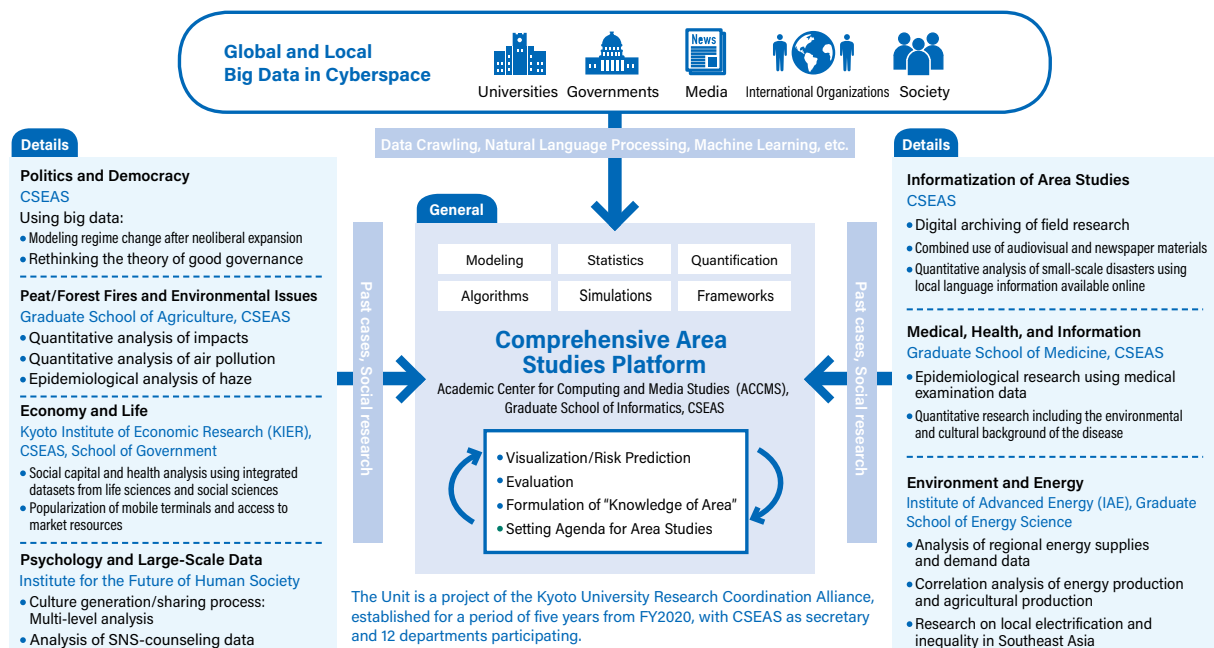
Global and Local Big Data in Cyberspace

Universities Governments News Media International Organizations Society

Data Crawling, Natural Language Processing, Machine Learning, etc.

Details

Politics and Democracy
CSEAS
Using big data:
• Modeling regime change after neoliberal expansion
• Rethinking the theory of good governance

Peat/Forest Fires and Environmental Issues
Graduate School of Agriculture, CSEAS
• Quantitative analysis of impacts
• Quantitative analysis of air pollution
• Epidemiological analysis of haze

Economy and Life
Kyoto Institute of Economic Research (KIER), CSEAS, School of Government
• Social capital and health analysis using integrated datasets from life sciences and social sciences
• Popularization of mobile terminals and access to market resources

Psychology and Large-Scale Data
Institute for the Future of Human Society
• Culture generation/sharing process: Multi-level analysis
• Analysis of SNS-counseling data

Past cases, Social research

General

| Modeling | Statistics | Quantification |
|---|---|---|
| Algorithms | Simulations | Frameworks |

Comprehensive Area Studies Platform
Academic Center for Computing and Media Studies (ACCMS), Graduate School of Informatics, CSEAS

• Visualization/Risk Prediction
• Evaluation
• Formulation of "Knowledge of Area"
• Setting Agenda for Area Studies

The Unit is a project of the Kyoto University Research Coordination Alliance, established for a period of five years from FY2020, with CSEAS as secretary and 12 departments participating.

Past cases, Social research

Details

Informatization of Area Studies
CSEAS
• Digital archiving of field research
• Combined use of audiovisual and newspaper materials
• Quantitative analysis of small-scale disasters using local language information available online

Medical, Health, and Information
Graduate School of Medicine, CSEAS
• Epidemiological research using medical examination data
• Quantitative research including the environmental and cultural background of the disease

Environment and Energy
Institute of Advanced Energy (IAE), Graduate School of Energy Science
• Analysis of regional energy supplies and demand data
• Correlation analysis of energy production and agricultural production
• Research on local electrification and inequality in Southeast Asia